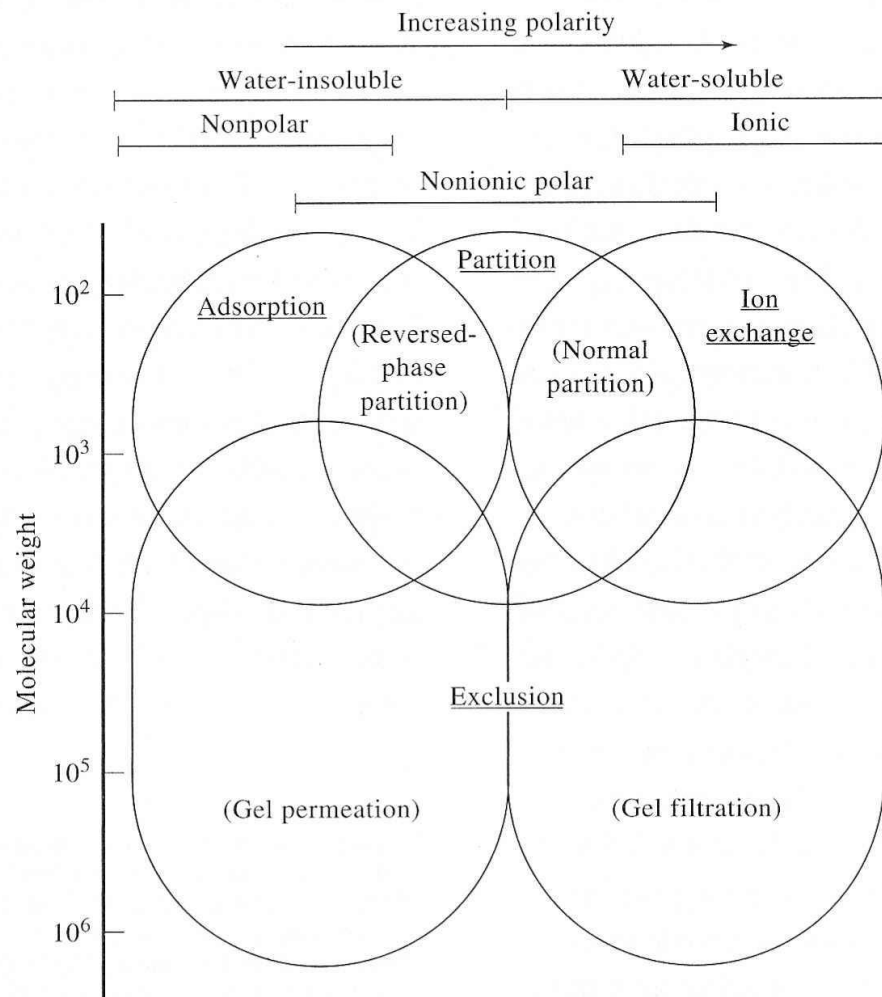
Increasing polarity

Water-insoluble

Water-soluble

Nonpolar

Ionic

Nonionic polar

Molecular weight

$10^2$

$10^3$

$10^4$

$10^5$

$10^6$

Adsorption

Partition

Ion exchange

(Reversed-phase partition)

(Normal partition)

Exclusion

(Gel permeation)

(Gel filtration)